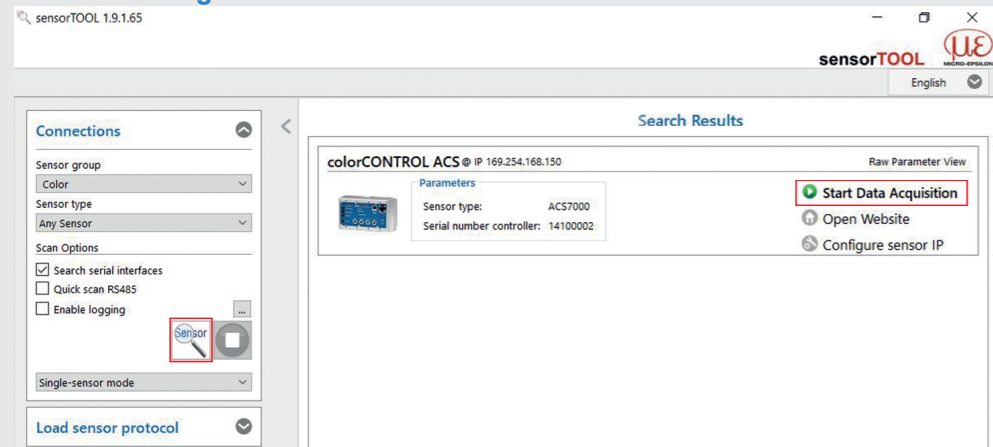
sensorTOOL 1.9.1.65

sensorTOOL MICRO-EPSILON

English

Connections

Sensor group
Color
Sensor type
Any Sensor
Scan Options
☑ Search serial interfaces
☐ Quick scan RS485
☐ Enable logging ...

Sensor

Single-sensor mode

Load sensor protocol

Search Results

colorCONTROL ACS @ IP 169.254.168.150 Raw Parameter View

Parameters
Sensor type: ACS7000
Serial number controller: 14100002

Start Data Acquisition
Open Website
Configure sensor IP